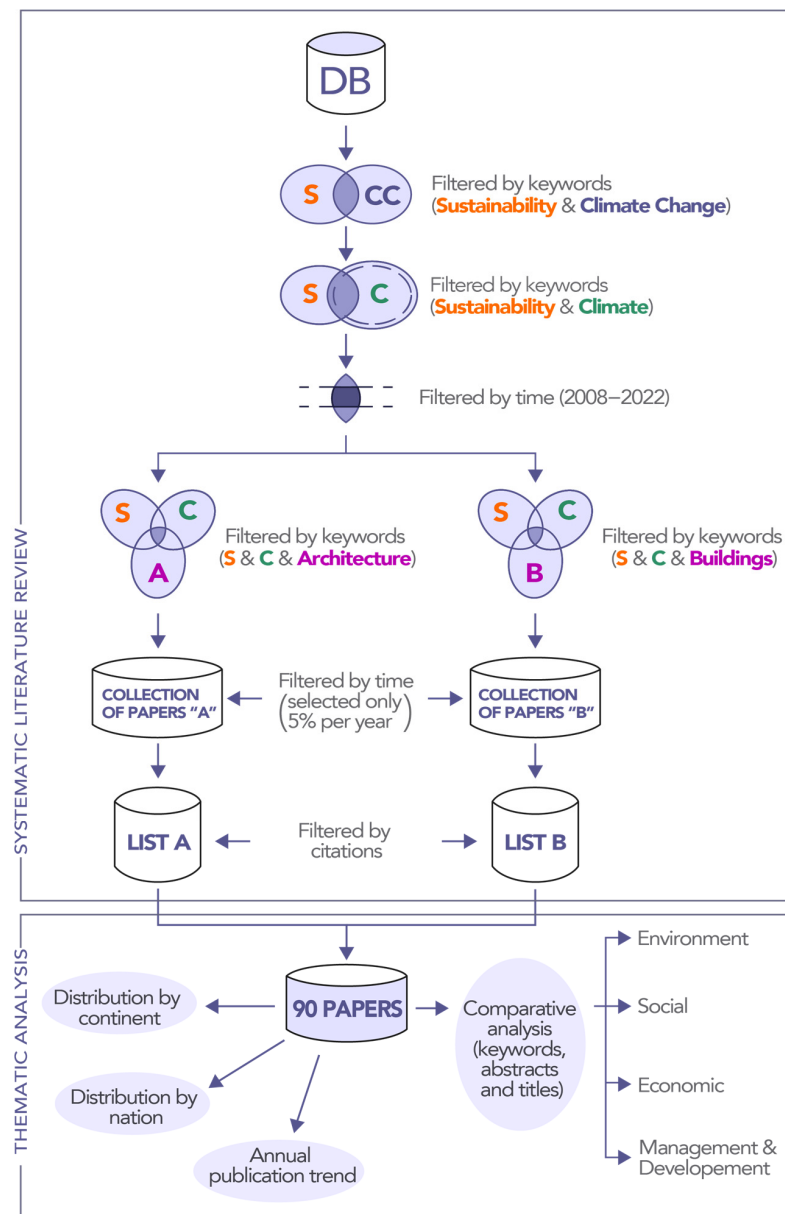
SYSTEMATIC LITERATURE REVIEW

DB

S CC

Filtered by keywords (Sustainability & Climate Change)

S C

Filtered by keywords (Sustainability & Climate)

Filtered by time (2008–2022)

S C A

Filtered by keywords (S & C & Architecture)

S C B

Filtered by keywords (S & C & Buildings)

COLLECTION OF PAPERS "A"

Filtered by time (selected only 5% per year)

COLLECTION OF PAPERS "B"

LIST A

Filtered by citations

LIST B

THEMATIC ANALYSIS

90 PAPERS

Distribution by continent

Distribution by nation

Annual publication trend

Comparative analysis (keywords, abstracts and titles)

Environment

Social

Economic

Management & Developement